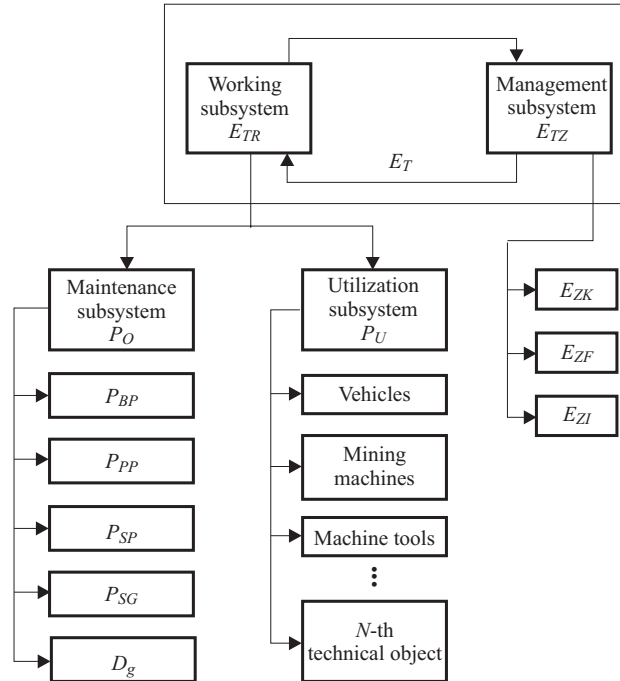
Working subsystem $E_{TR}$

Management subsystem $E_{TZ}$

$E_T$

Maintenance subsystem $P_O$

$P_{BP}$

$P_{PP}$

$P_{SP}$

$P_{SG}$

$D_g$

Utilization subsystem $P_U$

Vehicles

Mining machines

Machine tools

⋮

$N$-th technical object

$E_{ZK}$

$E_{ZF}$

$E_{ZI}$